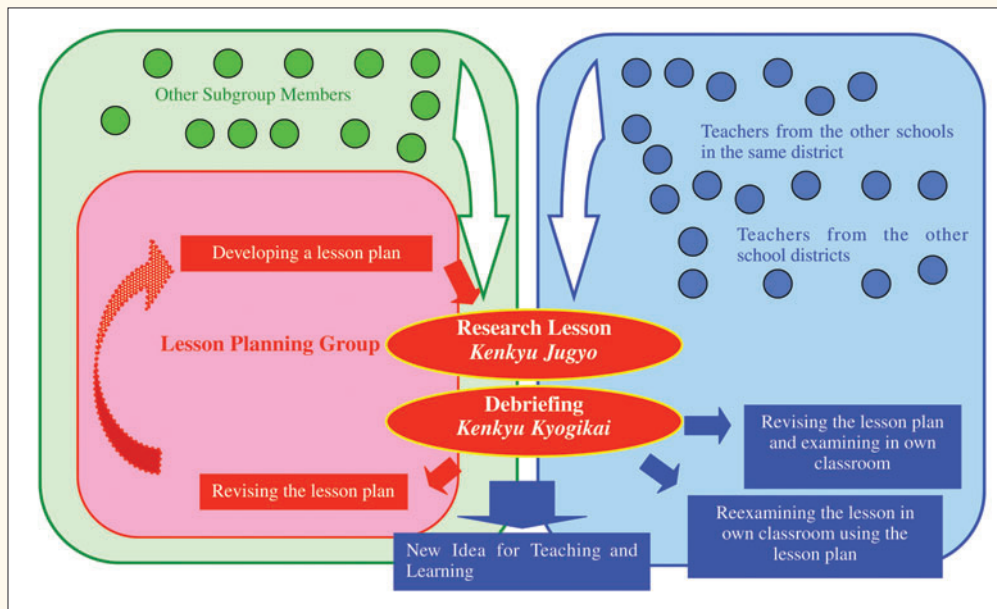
Other Subgroup Members

Teachers from the other schools in the same district

Teachers from the other school districts

Developing a lesson plan

Lesson Planning Group

Research Lesson
*Kenkyu Jugyo*

Debriefing
*Kenkyu Kyogikai*

Revising the lesson plan and examining in own classroom

Reexamining the lesson in own classroom using the lesson plan

Revising the lesson plan

New Idea for Teaching and Learning